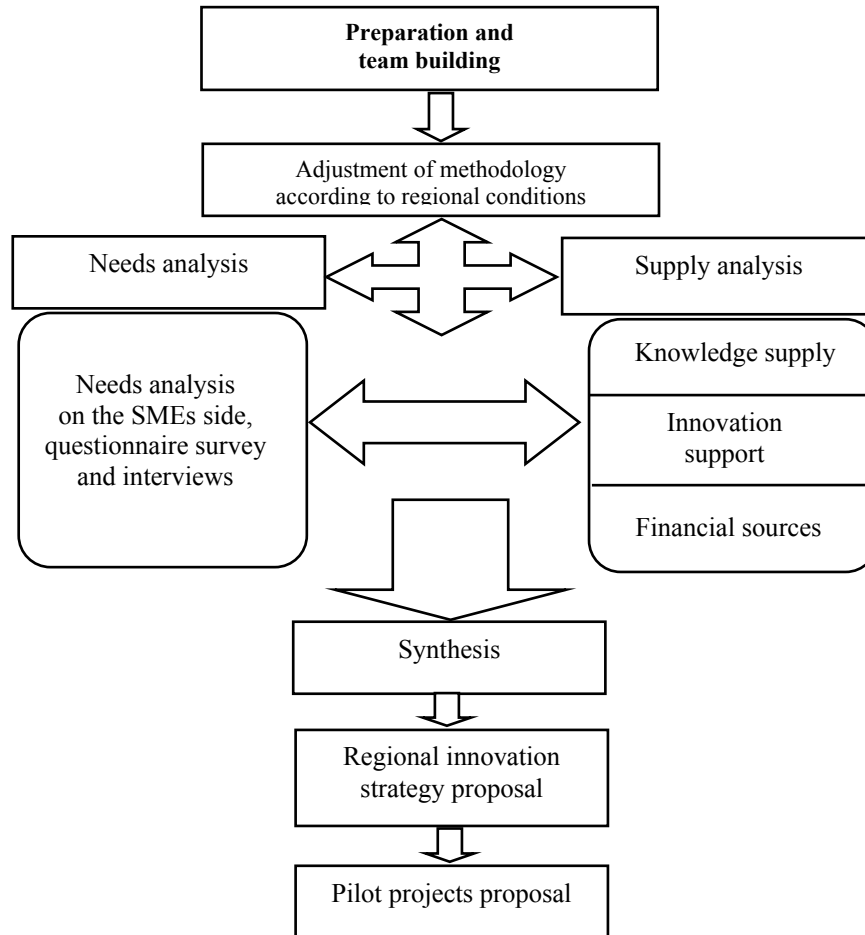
**Preparation and team building**

Adjustment of methodology according to regional conditions

Needs analysis

Supply analysis

Needs analysis on the SMEs side, questionnaire survey and interviews

Knowledge supply

Innovation support

Financial sources

Synthesis

Regional innovation strategy proposal

Pilot projects proposal